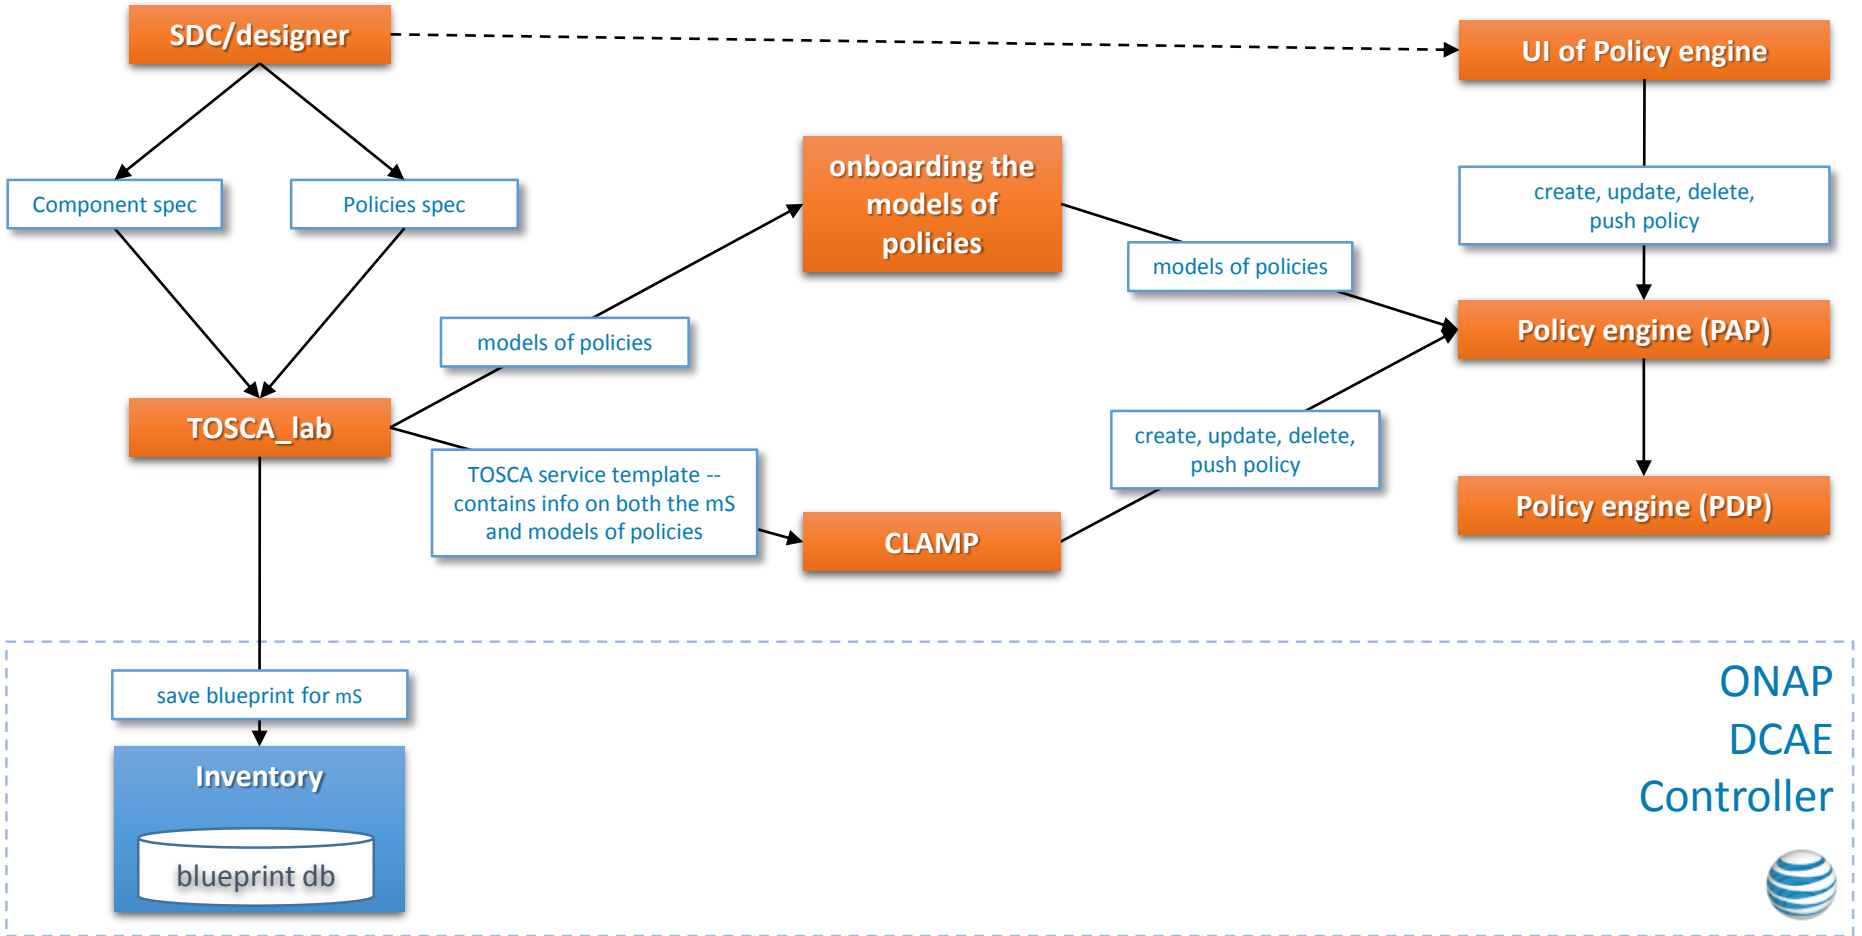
SDC/designer

UI of Policy engine

Component spec

Policies spec

onboarding the models of policies

create, update, delete, push policy

models of policies

Policy engine (PAP)

models of policies

TOSCA_lab

create, update, delete, push policy

TOSCA service template -- contains info on both the mS and models of policies

CLAMP

Policy engine (PDP)

save blueprint for mS

Inventory

blueprint db

ONAP
DCAE
Controller